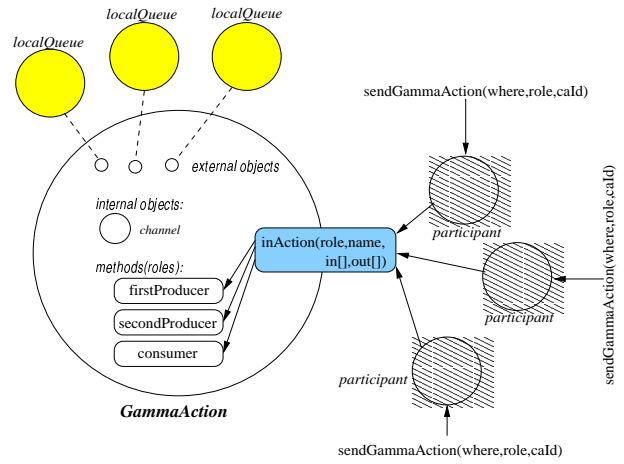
localQueue

localQueue

localQueue

external objects

internal objects:

channel

methods(roles):

firstProducer

secondProducer

consumer

GammaAction

inAction(role,name, in[],out[])

sendGammaAction(where,role,caId)

participant

participant

sendGammaAction(where,role,caId)

participant

sendGammaAction(where,role,caId)